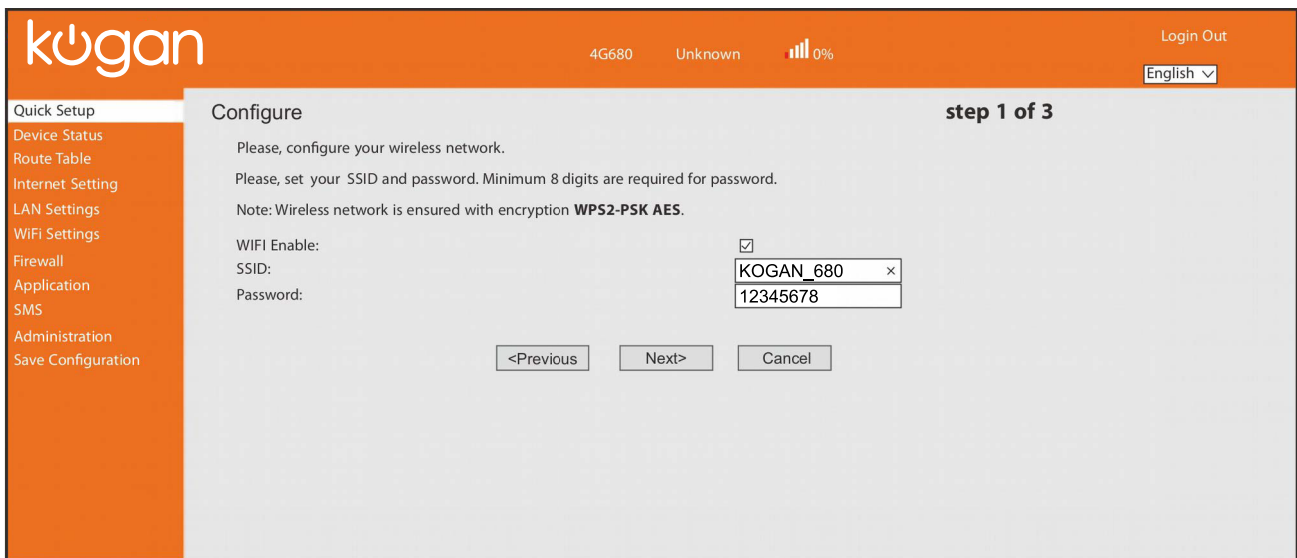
kogan

4G680 Unknown 0%

Login Out

English

Quick Setup
Device Status
Route Table
Internet Setting
LAN Settings
WiFi Settings
Firewall
Application
SMS
Administration
Save Configuration

Configure

step 1 of 3

Please, configure your wireless network.

Please, set your SSID and password. Minimum 8 digits are required for password.

Note: Wireless network is ensured with encryption **WPS2-PSK AES**.

WIFI Enable: ☑
SSID: KOGAN_680 ×
Password: 12345678

<Previous Next> Cancel